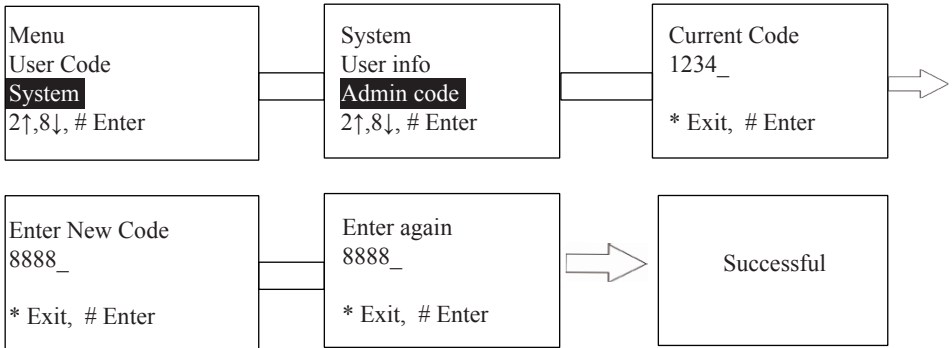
Menu
User Code
System
2↑,8↓, # Enter

System
User info
Admin code
2↑,8↓, # Enter

Current Code
1234_

* Exit, # Enter

Enter New Code
8888_

* Exit, # Enter

Enter again
8888_

* Exit, # Enter

Successful